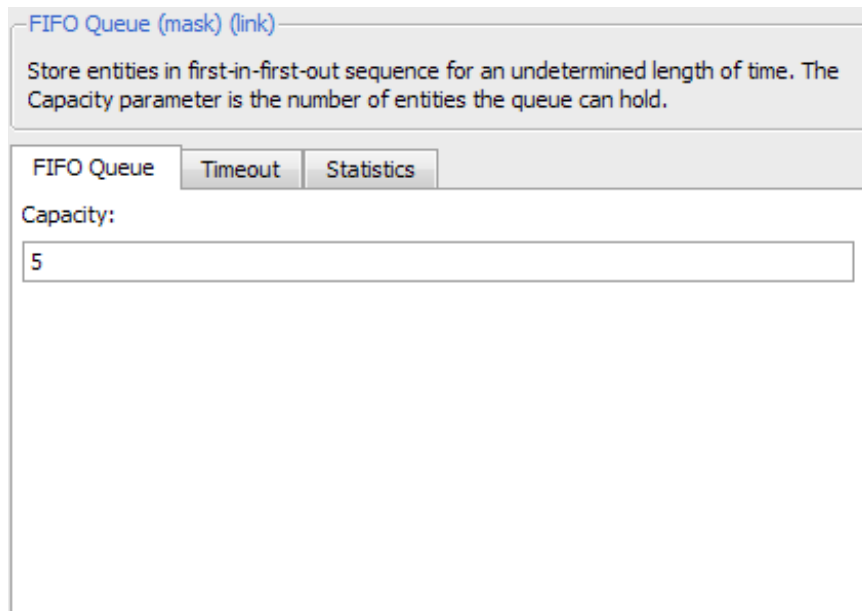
FIFO Queue (mask) (link)

Store entities in first-in-first-out sequence for an undetermined length of time. The Capacity parameter is the number of entities the queue can hold.

FIFO Queue
Timeout
Statistics

Capacity:

5